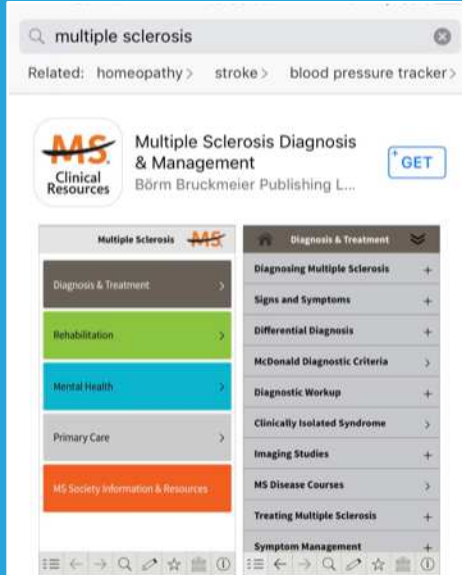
multiple sclerosis

Related: homeopathy > stroke > blood pressure tracker >

MS Clinical Resources

Multiple Sclerosis Diagnosis & Management

Börm Bruckmeier Publishing L...

GET

Multiple Sclerosis MS

Diagnosis & Treatment >

Rehabilitation >

Mental Health >

Primary Care >

MS Society Information & Resources >

Diagnosis & Treatment

Diagnosing Multiple Sclerosis +

Signs and Symptoms +

Differential Diagnosis +

McDonald Diagnostic Criteria >

Diagnostic Workup +

Clinically Isolated Syndrome >

Imaging Studies +

MS Disease Courses >

Treating Multiple Sclerosis +

Symptom Management +